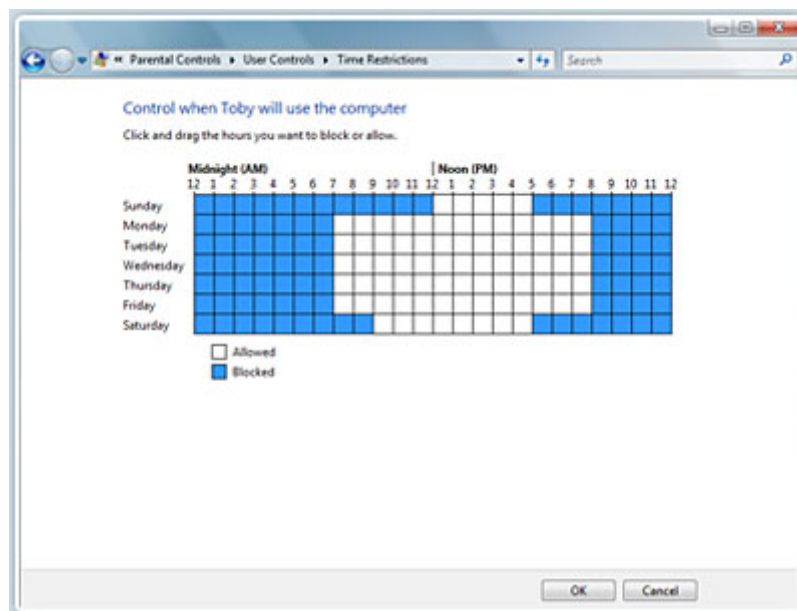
« Parental Controls ▸ User Controls ▸ Time Restrictions

Search

Control when Toby will use the computer

Click and drag the hours you want to block or allow.

Midnight (AM)
Noon (PM)

12 1 2 3 4 5 6 7 8 9 10 11 12 1 2 3 4 5 6 7 8 9 10 11 12

Sunday
Monday
Tuesday
Wednesday
Thursday
Friday
Saturday

Allowed
Blocked

OK
Cancel